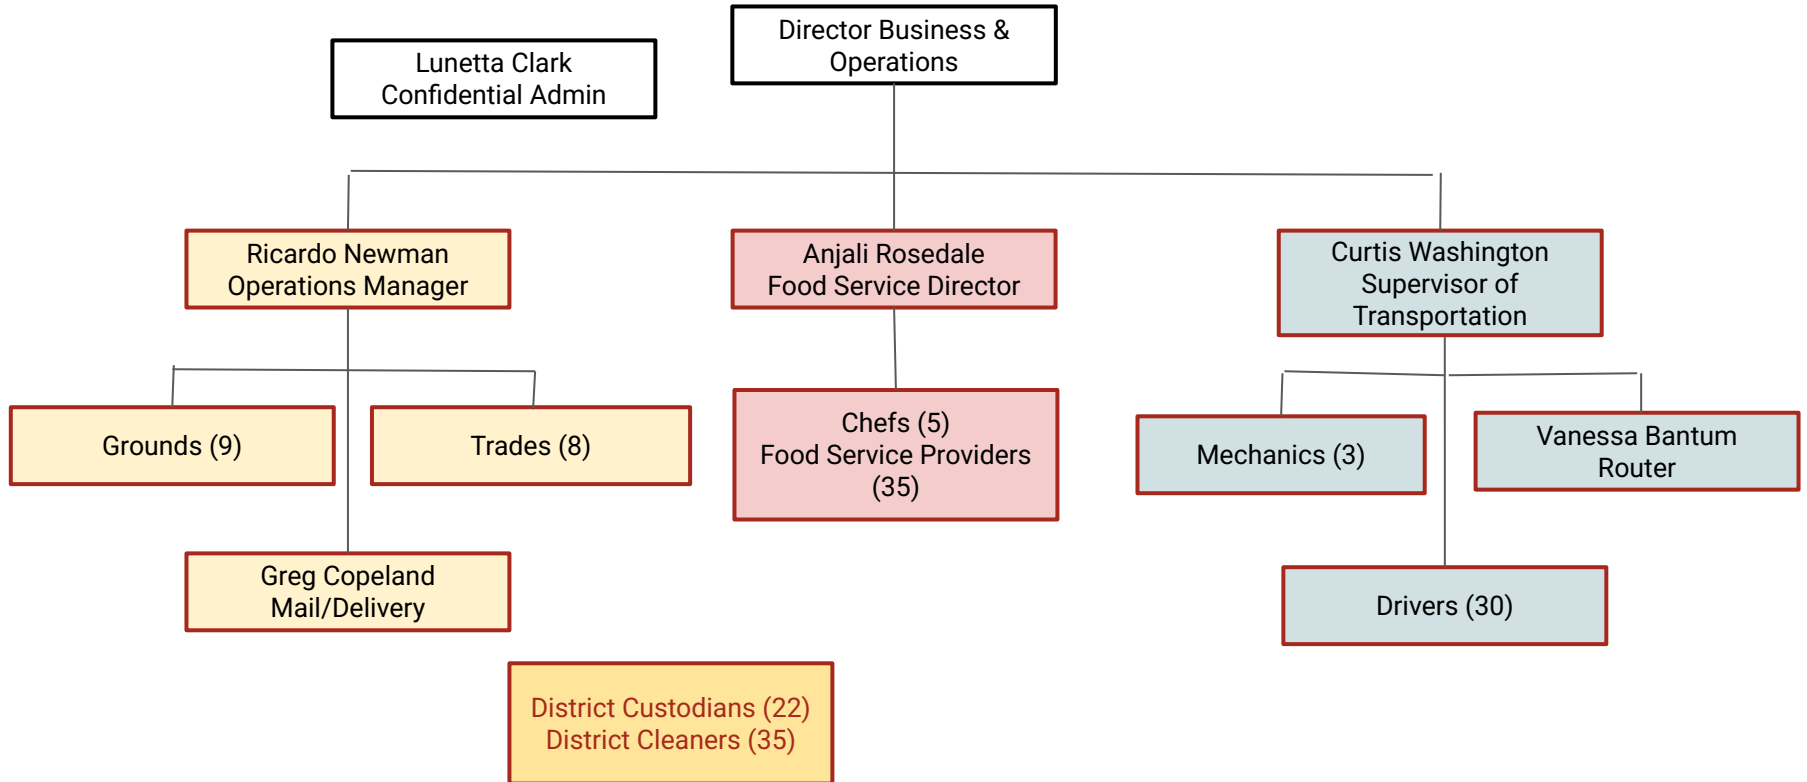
Director Business & Operations

Lunetta Clark
Confidential Admin

Ricardo Newman
Operations Manager

Anjali Rosedale
Food Service Director

Curtis Washington
Supervisor of Transportation

Grounds (9)

Trades (8)

Chefs (5)
Food Service Providers (35)

Mechanics (3)

Vanessa Bantum
Router

Greg Copeland
Mail/Delivery

Drivers (30)

District Custodians (22)
District Cleaners (35)